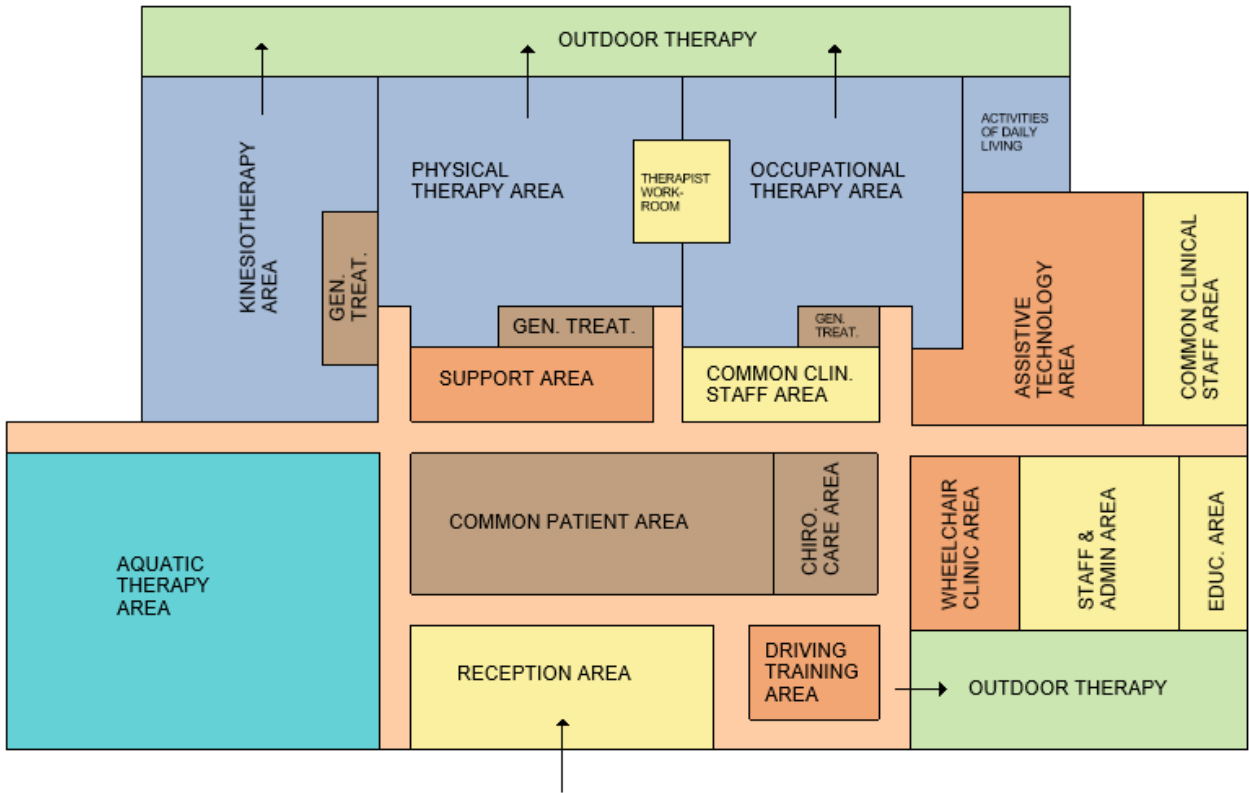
OUTDOOR THERAPY

KINESIOTHERAPY AREA

GEN. TREAT.

PHYSICAL THERAPY AREA

THERAPIST WORK-ROOM

OCCUPATIONAL THERAPY AREA

ACTIVITIES OF DAILY LIVING

GEN. TREAT.

GEN. TREAT.

SUPPORT AREA

COMMON CLIN. STAFF AREA

ASSISTIVE TECHNOLOGY AREA

COMMON CLINICAL STAFF AREA

AQUATIC THERAPY AREA

COMMON PATIENT AREA

CHIRO. CARE AREA

WHEELCHAIR CLINIC AREA

STAFF & ADMIN AREA

EDUC. AREA

RECEPTION AREA

DRIVING TRAINING AREA

OUTDOOR THERAPY